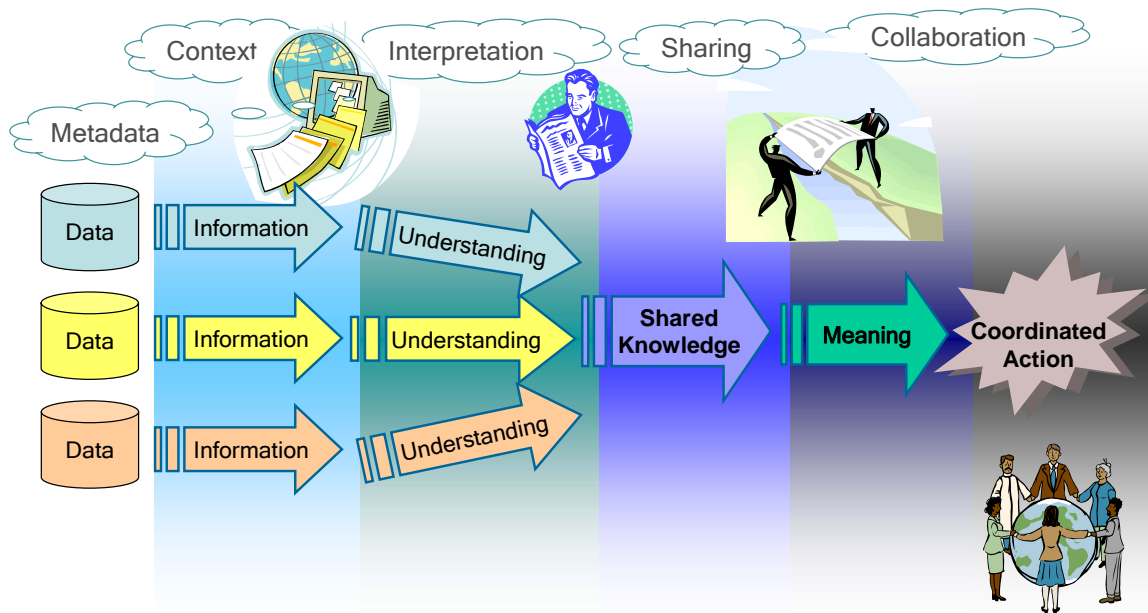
Context

Interpretation

Sharing

Collaboration

Metadata

Data

Information

Understanding

Data

Information

Understanding

Shared Knowledge

Meaning

Coordinated Action

Data

Information

Understanding